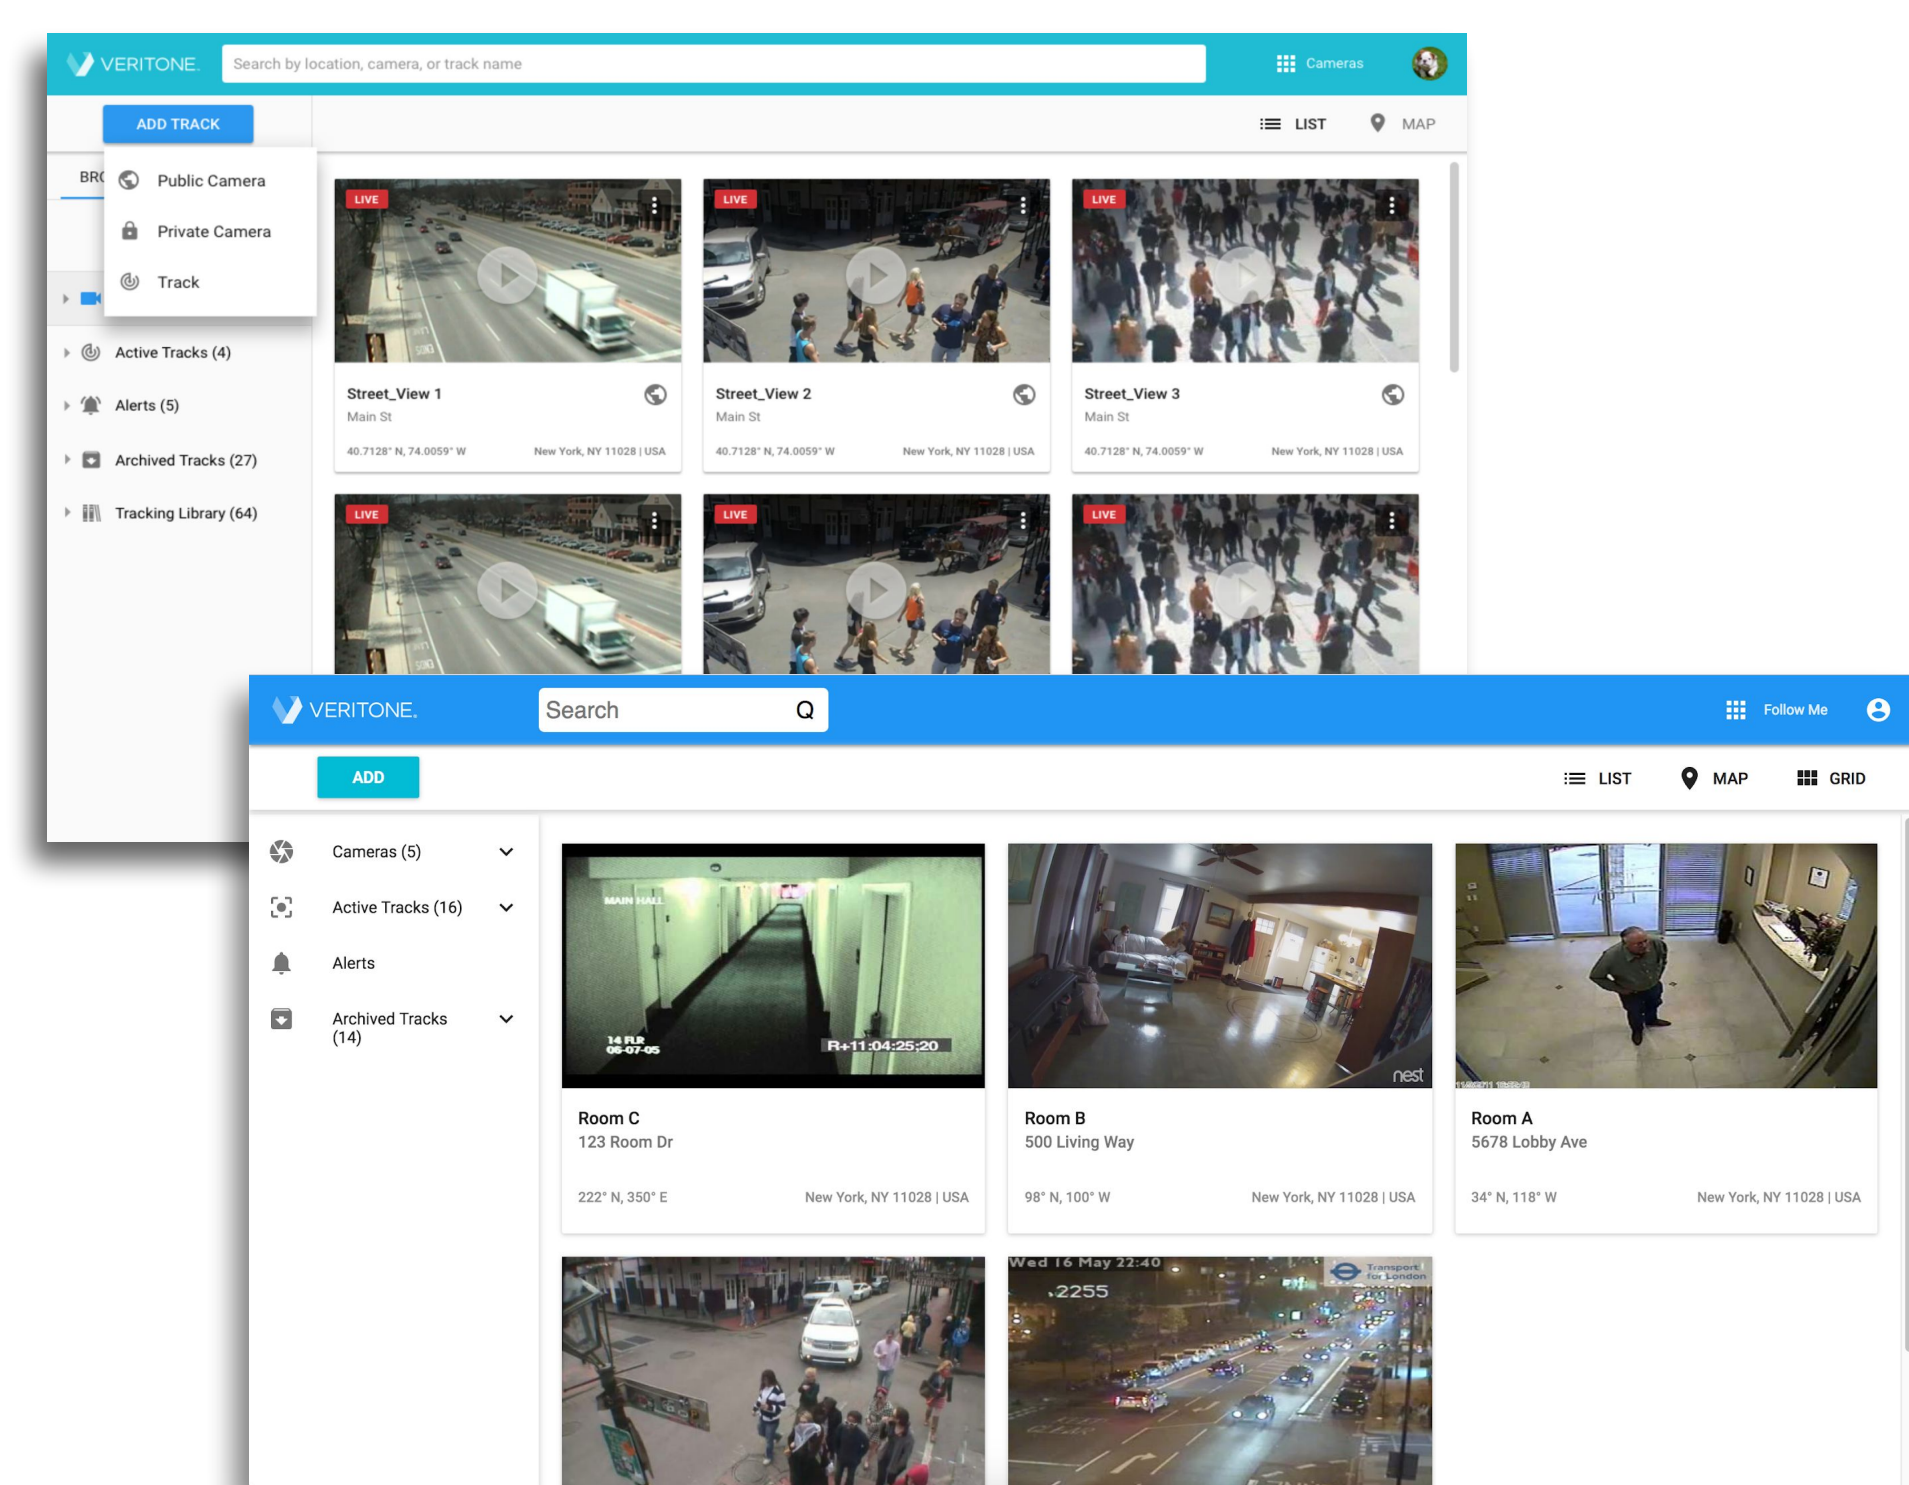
VERITONE. Search by location, camera, or track name Cameras

ADD TRACK

LIST MAP

BR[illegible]

Public Camera
Private Camera
Track

Active Tracks (4)
Alerts (5)
Archived Tracks (27)
Tracking Library (64)

LIVE
Street_View 1
Main St
40.7128° N, 74.0059° W New York, NY 11028 | USA

LIVE
Street_View 2
Main St
40.7128° N, 74.0059° W New York, NY 11028 | USA

LIVE
Street_View 3
Main St
40.7128° N, 74.0059° W New York, NY 11028 | USA

LIVE
LIVE
LIVE

VERITONE. Search Follow Me

ADD

LIST MAP GRID

Cameras (5)
Active Tracks (16)
Alerts
Archived Tracks (14)

MAIN HALL
14 FLR 06-07-05
R+11:04:25:20
Room C
123 Room Dr
222° N, 350° E New York, NY 11028 | USA

nest
Room B
500 Living Way
98° N, 100° W New York, NY 11028 | USA

Room A
5678 Lobby Ave
34° N, 118° W New York, NY 11028 | USA

Wed 16 May 22:40
2255
Transport for London